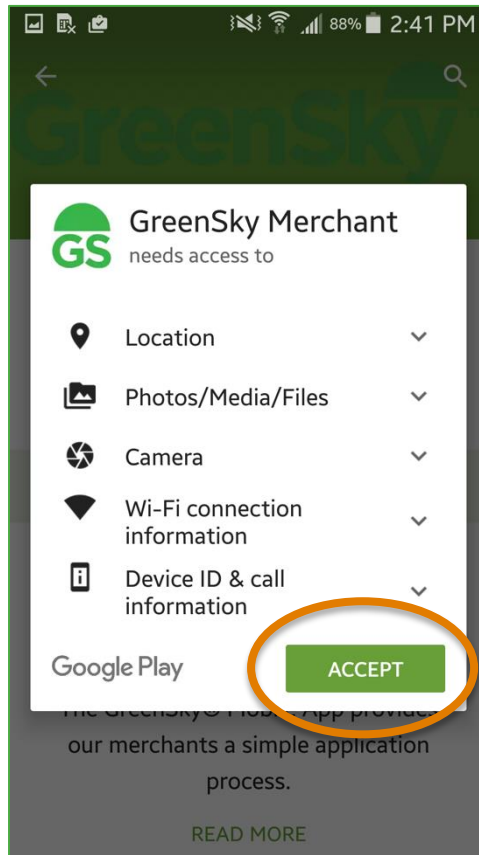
88% 2:41 PM

GreenSky

GS

GreenSky Merchant
needs access to

Location

Photos/Media/Files

Camera

Wi-Fi connection information

Device ID & call information

Google Play

ACCEPT

The GreenSky® Mobile App provides our merchants a simple application process.

READ MORE